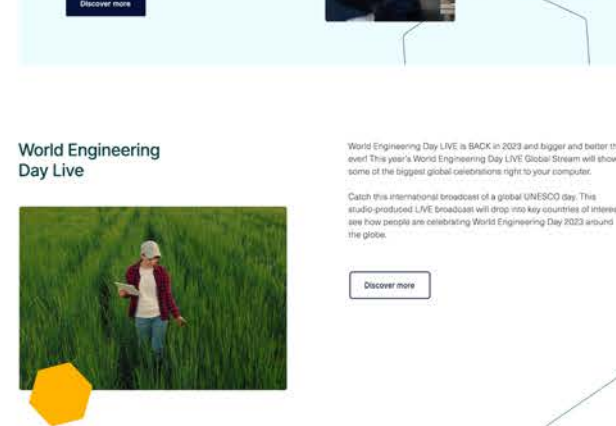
Discover more

World Engineering Day Live

World Engineering Day LIVE is BACK in 2023 and bigger and better th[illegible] ever! This year's World Engineering Day LIVE Global Stream will show some of the biggest global celebrations right to your computer.

Catch this international broadcast of a global UNESCO day. This studio-produced LIVE broadcast will drop into key countries of interes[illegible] see how people are celebrating World Engineering Day 2023 around the globe.

Discover more